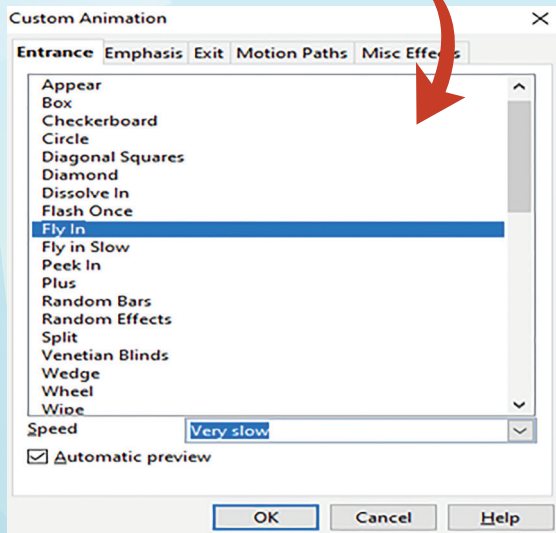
Custom Animation

Entrance
Emphasis
Exit
Motion Paths
Misc Effects

Appear
Box
Checkerboard
Circle
Diagonal Squares
Diamond
Dissolve In
Flash Once
Fly In
Fly in Slow
Peek In
Plus
Random Bars
Random Effects
Split
Venetian Blinds
Wedge
Wheel
Wipe

Speed
Very slow

Automatic preview

OK
Cancel
Help